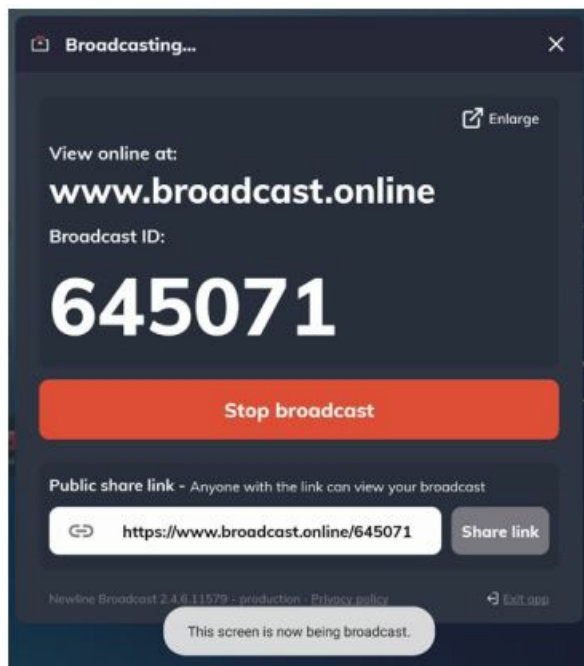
Broadcasting...

Enlarge

View online at:

www.broadcast.online

Broadcast ID:

645071

Stop broadcast

Public share link - Anyone with the link can view your broadcast

https://www.broadcast.online/645071

Share link

Newline Broadcast 2.4.6.11579 - production - Privacy policy

Exit app

This screen is now being broadcast.